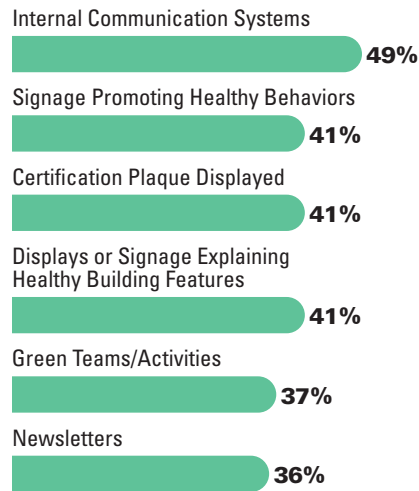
Internal Communication Systems

49%

Signage Promoting Healthy Behaviors

41%

Certification Plaque Displayed

41%

Displays or Signage Explaining Healthy Building Features

41%

Green Teams/Activities

37%

Newsletters

36%